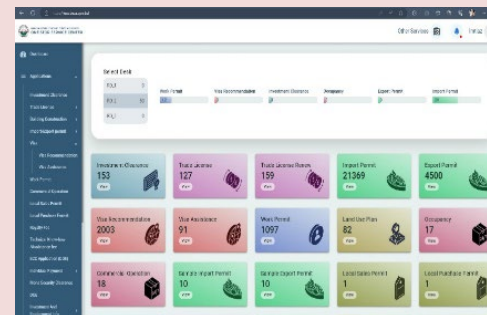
Other Services

Dashboard

Applications

Select Desk

Work Permit
Visa Recommendation
Investment Clearance
Occupancy
Export Permit
Import Permit

Investment Clearance
153

Trade License
127

Trade License Renew
159

Import Permit
21369

Export Permit
4500

Visa Recommendation
2003

Visa Assistance
91

Work Permit
1097

Land Use Plan
82

Occupancy
17

Commercial Operation
18

Sample Import Permit
10

Sample Export Permit
10

Local Sales Permit
1

Local Purchase Permit
1